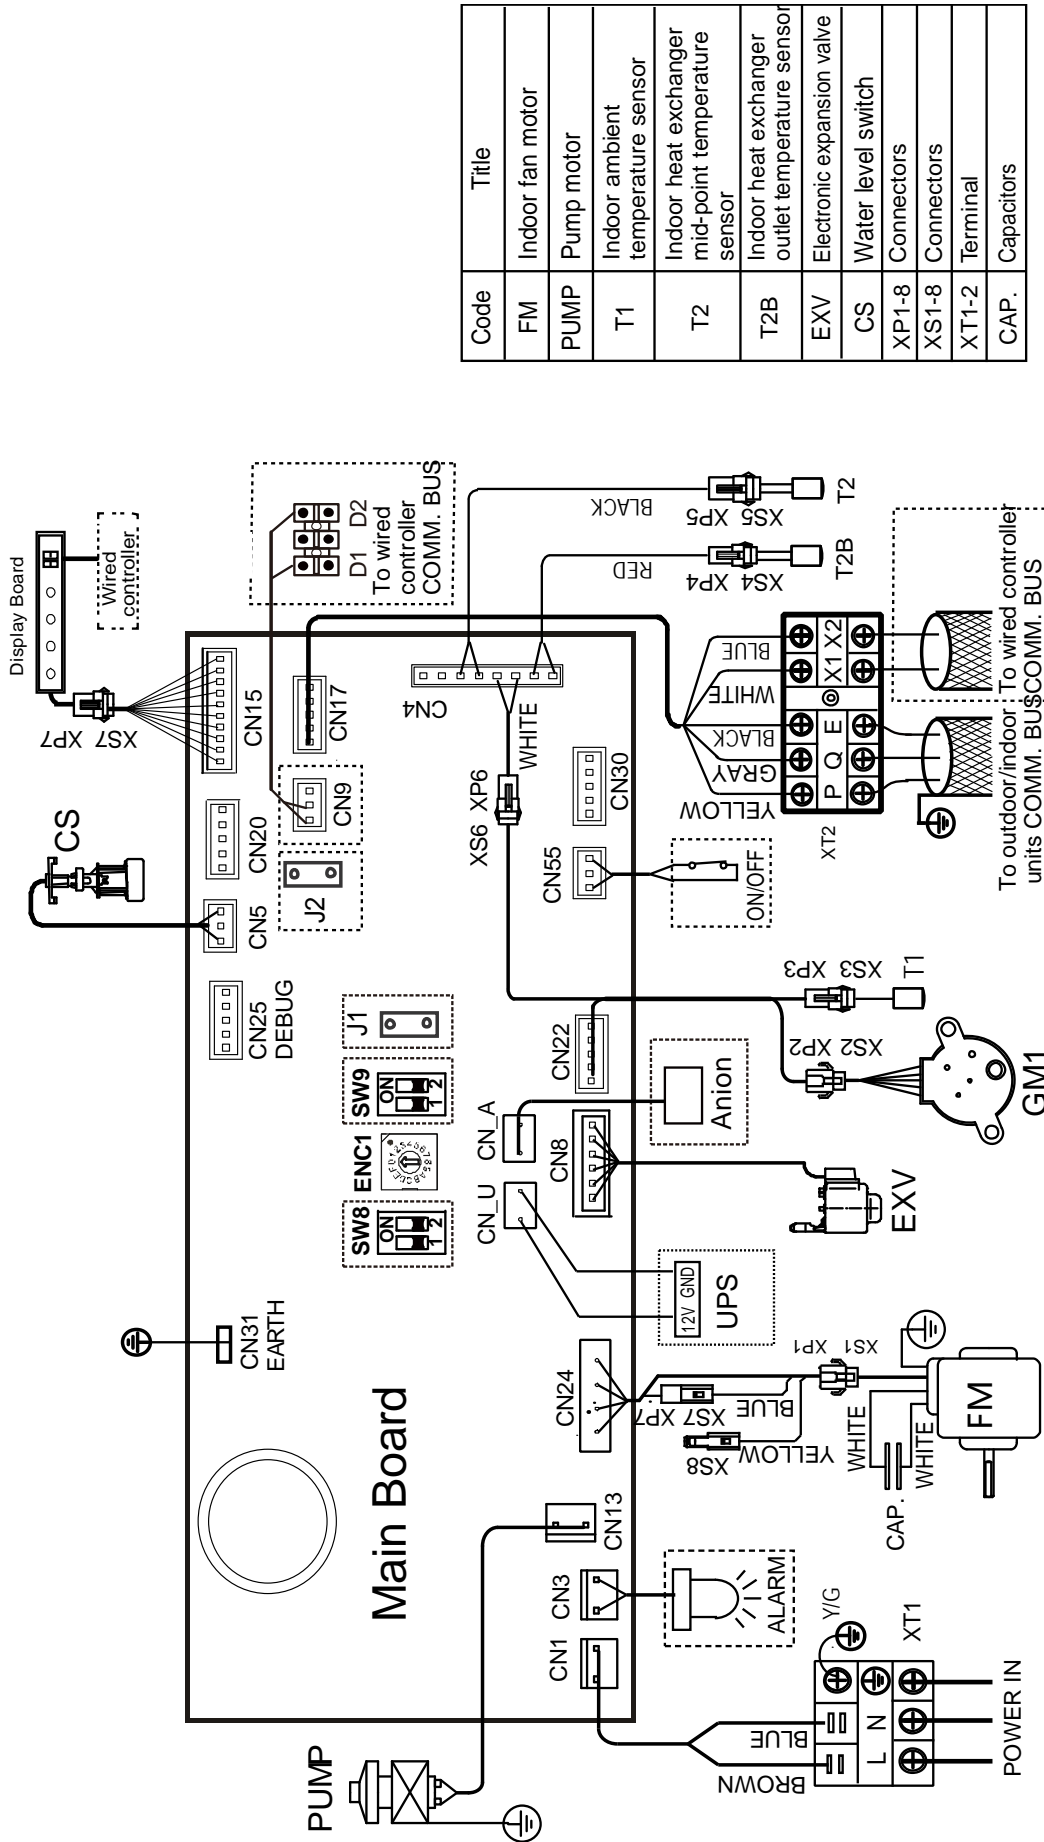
| Code | Title |
|---|---|
| FM | Indoor fan motor |
| PUMP | Pump motor |
| T1 | Indoor ambient temperature sensor |
| T2 | Indoor heat exchanger mid-point temperature sensor |
| T2B | Indoor heat exchanger outlet temperature sensor |
| EXV | Electronic expansion valve |
| CS | Water level switch |
| XP1-8 | Connectors |
| XS1-8 | Connectors |
| XT1-2 | Terminal |
| CAP. | Capacitors |

Display Board
Wired controller
XS7 XP7
CS
CN15
CN17
CN20
CN9
D1 D2
To wired controller COMM. BUS
CN5
J2
CN25 DEBUG
J1
SW9 ON 1 2
ENC1
SW8 ON 1 2
CN31 EARTH
Main Board
CN4
WHITE
XS6 XP6
CN30
CN55
ON/OFF
BLACK
XS5 XP5
T2
RED
XS4 XP4
T2B
BLUE
WHITE
BLACK
GRAY
YELLOW
P Q E X1 X2
XT2
To outdoor/indoor units COMM. BUS
To wired controller COMM. BUS
XS3 XP3
T1
XS2 XP2
GM1
CN22
Anion
CN_A
CN8
EXV
CN_U
UPS
12V GND
CN24
XS1 XP1
XS7 XP7
BLUE
YELLOW
XS8
WHITE
WHITE
CAP.
FM
CN13
CN3
ALARM
CN1
Y/G
XT1
L N
BLUE
BROWN
POWER IN
PUMP